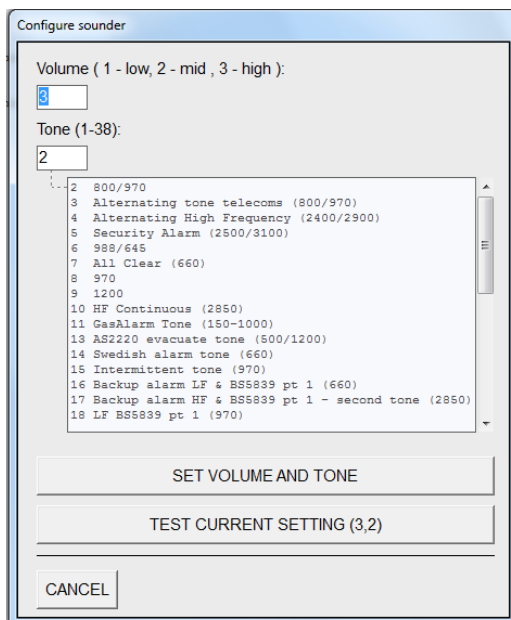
Configure sounder

Volume ( 1 - low, 2 - mid , 3 - high ):

3

Tone (1-38):

2

2 800/970
3 Alternating tone telecoms (800/970)
4 Alternating High Frequency (2400/2900)
5 Security Alarm (2500/3100)
6 988/645
7 All Clear (660)
8 970
9 1200
10 HF Continuous (2850)
11 GasAlarm Tone (150-1000)
13 AS2220 evacuate tone (500/1200)
14 Swedish alarm tone (660)
15 Intermittent tone (970)
16 Backup alarm LF & BS5839 pt 1 (660)
17 Backup alarm HF & BS5839 pt 1 - second tone (2850)
18 LF BS5839 pt 1 (970)

SET VOLUME AND TONE

TEST CURRENT SETTING (3,2)

CANCEL